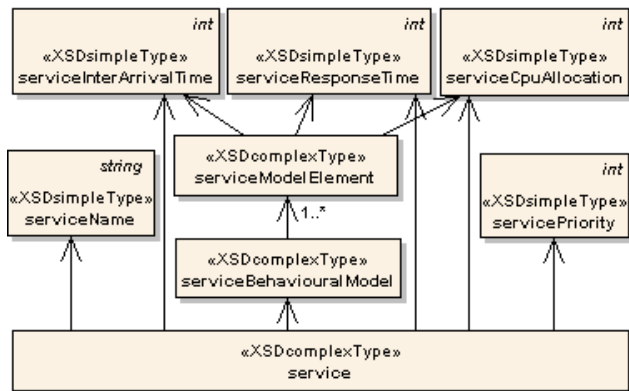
int
«XSDsimpleType»
serviceInterArrivalTime

int
«XSDsimpleType»
serviceResponseTime

int
«XSDsimpleType»
serviceCpuAllocation

string
«XSDsimpleType»
serviceName

«XSDcomplexType»
serviceModelElement

int
«XSDsimpleType»
servicePriority

1..*

«XSDcomplexType»
serviceBehaviouralModel

«XSDcomplexType»
service